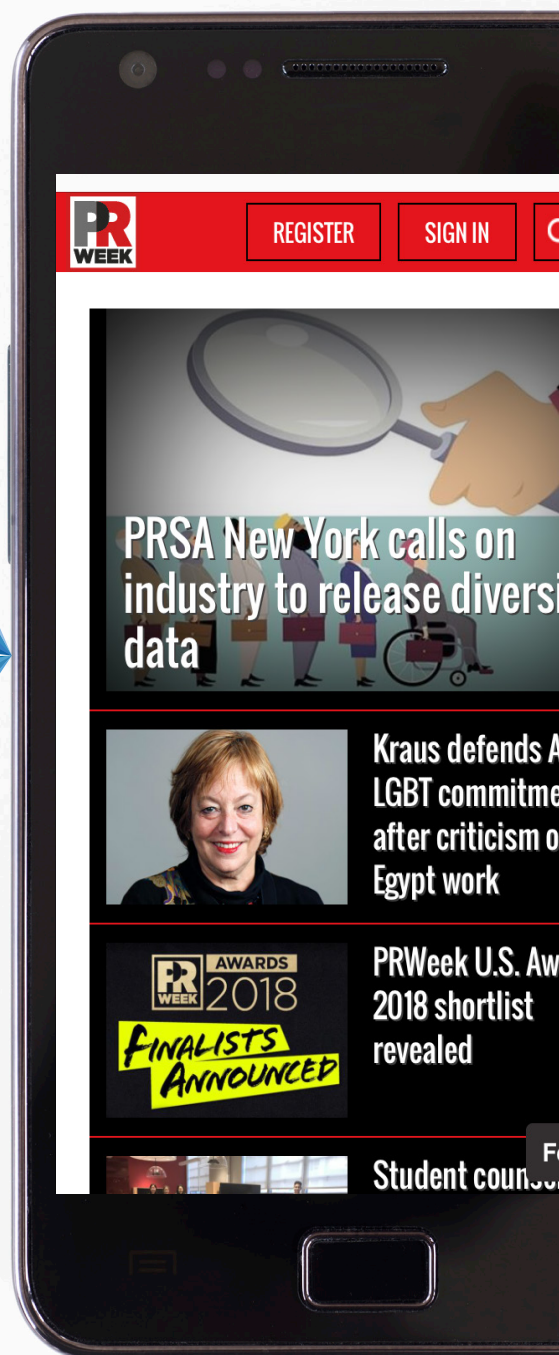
PR WEEK

REGISTER

SIGN IN

PRSA New York calls on industry to release diversi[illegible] data

Kraus defends A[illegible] LGBT commitme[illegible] after criticism o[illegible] Egypt work

PR WEEK AWARDS 2018

FINALISTS ANNOUNCED

PRWeek U.S. Aw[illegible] 2018 shortlist revealed

Student couns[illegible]

F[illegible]